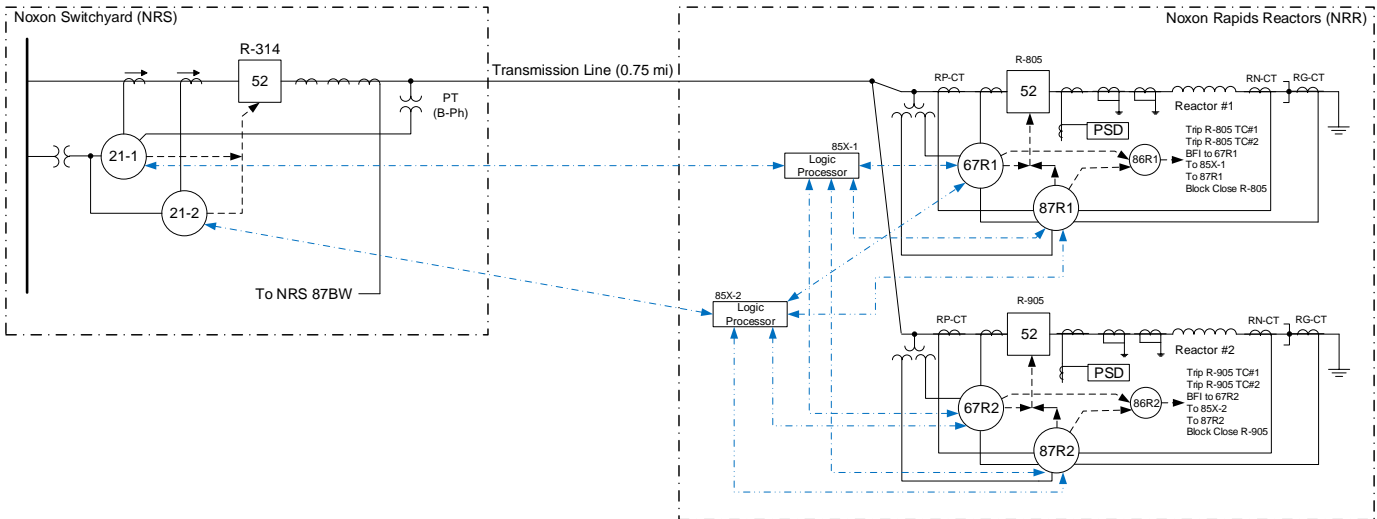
Noxon Switchyard (NRS)

R-314

52

PT
(B-Ph)

21-1

21-2

To NRS 87BW

Transmission Line (0.75 mi)

Noxon Rapids Reactors (NRR)

85X-1
Logic Processor

85X-2
Logic Processor

RP-CT

R-805

52

RN-CT

RG-CT

Reactor #1

PSD

67R1

86R1

87R1

Trip R-805 TC#1
Trip R-805 TC#2
BFI to 67R1
To 85X-1
To 87R1
Block Close R-805

RP-CT

R-905

52

RN-CT

RG-CT

Reactor #2

PSD

67R2

86R2

87R2

Trip R-905 TC#1
Trip R-905 TC#2
BFI to 67R2
To 85X-2
To 87R2
Block Close R-905